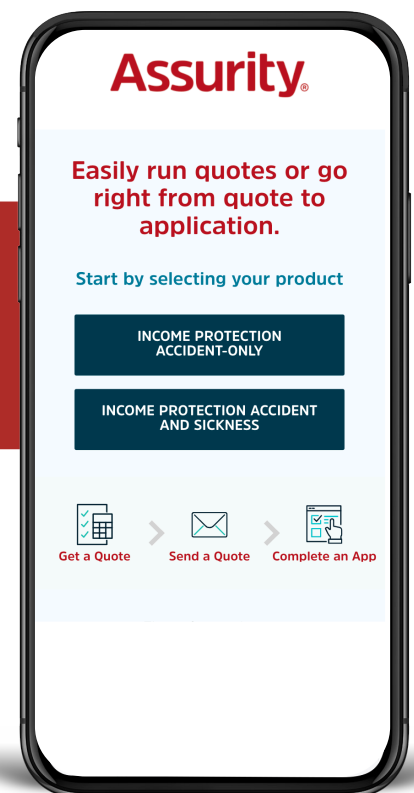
Assurity®

Easily run quotes or go right from quote to application.

Start by selecting your product

INCOME PROTECTION ACCIDENT-ONLY

INCOME PROTECTION ACCIDENT AND SICKNESS

Get a Quote
Send a Quote
Complete an App